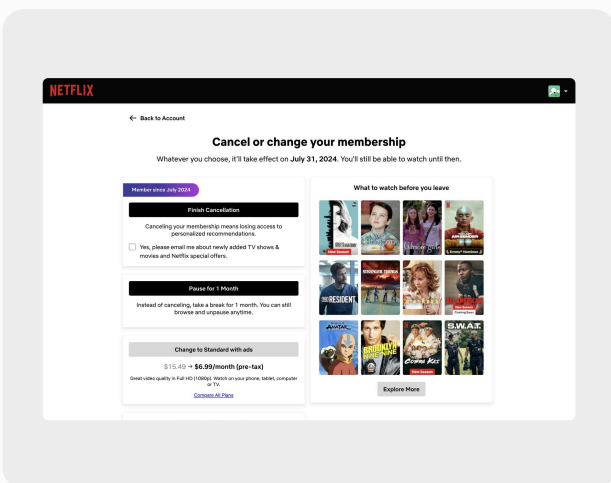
NETFLIX

Back to Account

Cancel or change your membership

Whatever you choose, it'll take effect on July 31, 2024. You'll still be able to watch until then.

Member since July 2024

Finish Cancellation

Canceling your membership means losing access to personalized recommendations.

Yes, please email me about newly added TV shows & movies and Netflix special offers.

Pause for 1 Month

Instead of canceling, take a break for 1 month. You can still browse and unpause anytime.

Change to Standard with ads

$15.49 → $6.99/month (pre-tax)

Great video quality in Full HD (1080p). Watch on your phone, tablet, computer or TV.

Compare All Plans

What to watch before you leave

New Season

Gilmore girls

AVATAR THE LAST AIRBENDER

THE RESIDENT

STRANGER THINGS

Coming Soon

Avatar

BROOKLYN NINE-NINE

COBRA KAI

New Season

S.W.A.T.

Explore More